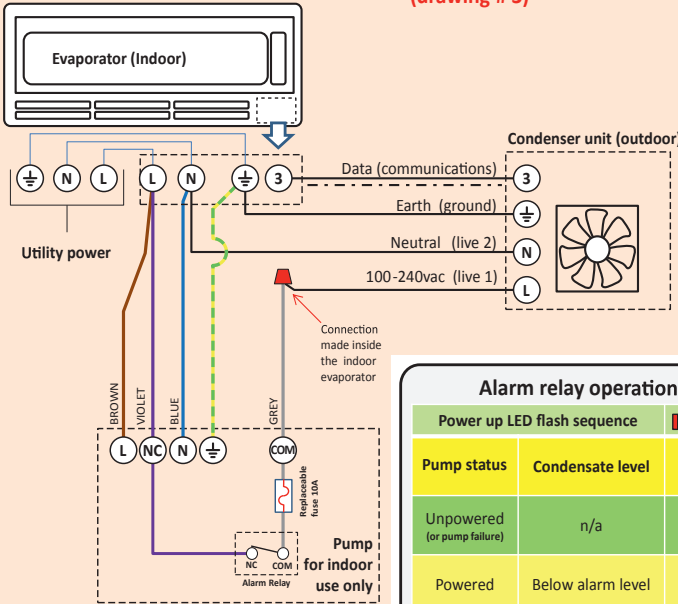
(drawing # 3)

Evaporator (Indoor)

Condenser unit (outdoor)

N L L N 3

Data (communications) 3

Earth (ground)

Neutral (live 2) N

100-240vac (live 1) L

Utility power

Connection made inside the indoor evaporator

BROWN VIOLET BLUE GREY

L NC N COM

Replaceable fuse 10A

NC COM
Alarm Relay

Pump for indoor use only

Alarm relay operation

| Power up LED flash sequence | |
|---|---|
| Pump status | Condensate level |
| Unpowered (or pump failure) | n/a |
| Powered | Below alarm level |